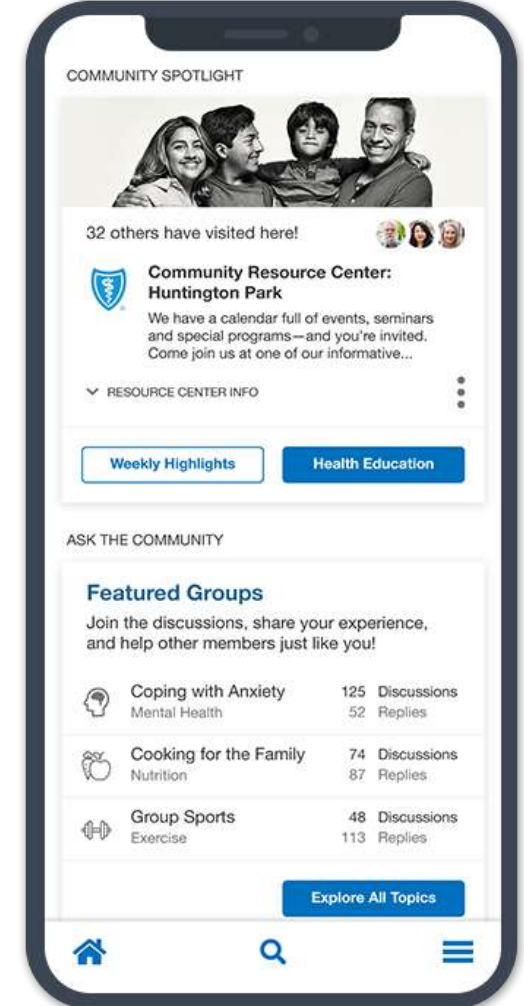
COMMUNITY SPOTLIGHT

32 others have visited here!

Community Resource Center: Huntington Park

We have a calendar full of events, seminars and special programs—and you're invited. Come join us at one of our informative...

RESOURCE CENTER INFO

Weekly Highlights

Health Education

ASK THE COMMUNITY

Featured Groups

Join the discussions, share your experience, and help other members just like you!

| | | |
|---|---|---|
| Coping with Anxiety | 125 | Discussions |
| Mental Health | 52 | Replies |
| Cooking for the Family | 74 | Discussions |
| Nutrition | 87 | Replies |
| Group Sports | 48 | Discussions |
| Exercise | 113 | Replies |

Explore All Topics